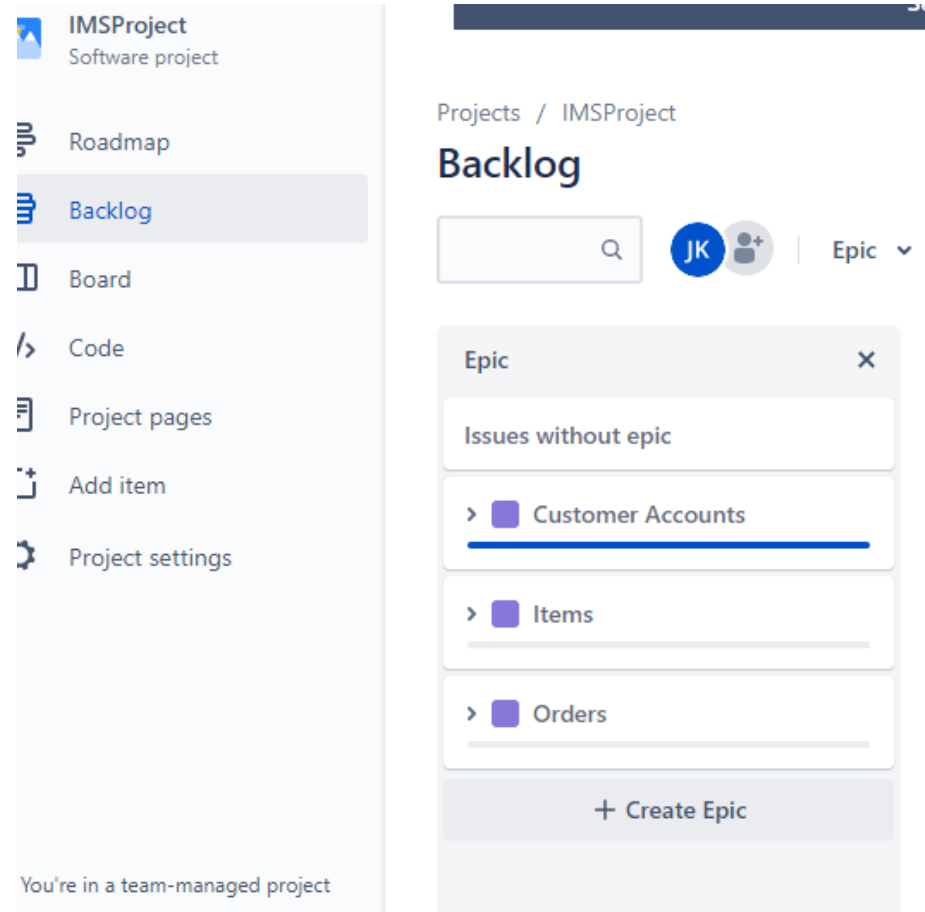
IMSProject
Software project

Roadmap
Backlog
Board
Code
Project pages
Add item
Project settings

You're in a team-managed project

Projects / IMSProject
Backlog

JK

Epic

Epic
Issues without epic
Customer Accounts
Items
Orders
+ Create Epic